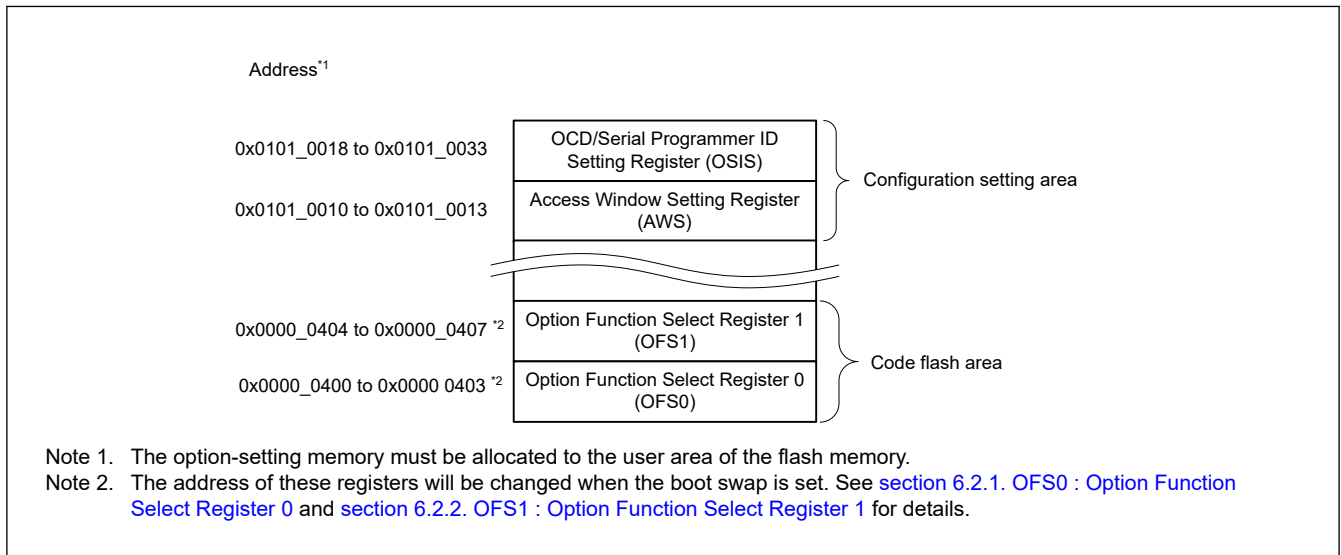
Address$^{*1}$

0x0101_0018 to 0x0101_0033

OCD/Serial Programmer ID Setting Register (OSIS)

Configuration setting area

0x0101_0010 to 0x0101_0013

Access Window Setting Register (AWS)

0x0000_0404 to 0x0000_0407 $^{*2}$

Option Function Select Register 1 (OFS1)

Code flash area

0x0000_0400 to 0x0000 0403 $^{*2}$

Option Function Select Register 0 (OFS0)

Note 1. The option-setting memory must be allocated to the user area of the flash memory.
Note 2. The address of these registers will be changed when the boot swap is set. See section 6.2.1. OFS0 : Option Function Select Register 0 and section 6.2.2. OFS1 : Option Function Select Register 1 for details.